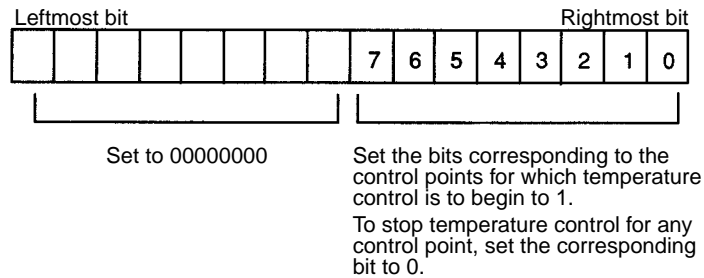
Leftmost bit

Rightmost bit

7 6 5 4 3 2 1 0

Set to 00000000

Set the bits corresponding to the control points for which temperature control is to begin to 1.

To stop temperature control for any control point, set the corresponding bit to 0.